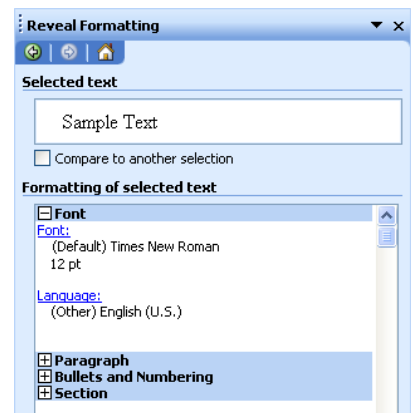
Reveal Formatting

Selected text

Sample Text

Compare to another selection

Formatting of selected text

Font

Font:

(Default) Times New Roman

12 pt

Language:

(Other) English (U.S.)

Paragraph

Bullets and Numbering

Section